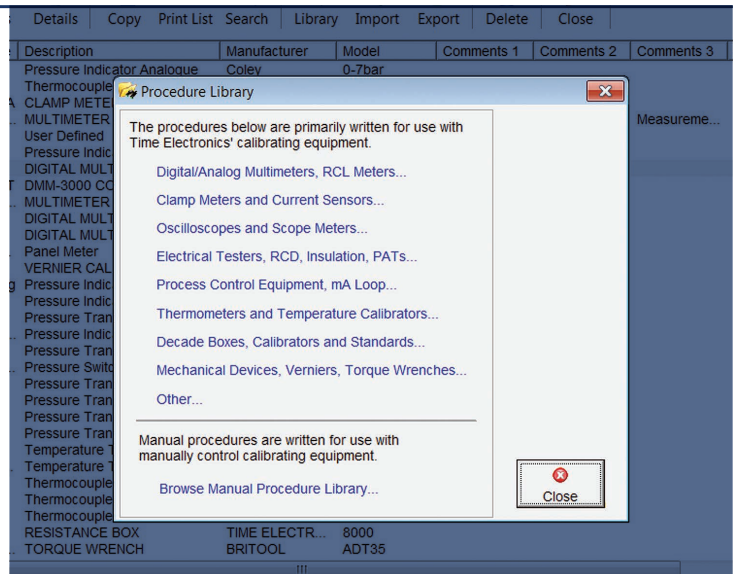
Details | Copy | Print List | Search | Library | Import | Export | Delete | Close

| Description | Manufacturer | Model | Comments 1 | Comments 2 | Comments 3 |
|---|---|---|---|---|---|
| Pressure Indicator Analogue | Coley | 0-7bar | | | |
| Thermocouple | | | | | |
| CLAMP METE | | | | | |
| MULTIMETER | | | | | Measureme... |
| User Defined | | | | | |
| Pressure Indic | | | | | |
| DIGITAL MULT | | | | | |
| DMM-3000 CO | | | | | |
| MULTIMETER | | | | | |
| DIGITAL MULT | | | | | |
| DIGITAL MULT | | | | | |
| Panel Meter | | | | | |
| VERNIER CAL | | | | | |
| Pressure Indic | | | | | |
| Pressure Indic | | | | | |
| Pressure Tran | | | | | |
| Pressure Indic | | | | | |
| Pressure Tran | | | | | |
| Pressure Switc | | | | | |
| Pressure Tran | | | | | |
| Pressure Tran | | | | | |
| Pressure Tran | | | | | |
| Pressure Tran | | | | | |
| Temperature T | | | | | |
| Temperature T | | | | | |
| Thermocouple | | | | | |
| Thermocouple | | | | | |
| Thermocouple | | | | | |
| RESISTANCE BOX | TIME ELECTR... | 8000 | | | |
| TORQUE WRENCH | BRITOOL | ADT35 | | | |

Procedure Library

The procedures below are primarily written for use with Time Electronics' calibrating equipment.

Digital/Analog Multimeters, RCL Meters...

Clamp Meters and Current Sensors...

Oscilloscopes and Scope Meters...

Electrical Testers, RCD, Insulation, PATs...

Process Control Equipment, mA Loop...

Thermometers and Temperature Calibrators...

Decade Boxes, Calibrators and Standards...

Mechanical Devices, Verniers, Torque Wrenches...

Other...

Manual procedures are written for use with manually control calibrating equipment.

Browse Manual Procedure Library...

Close